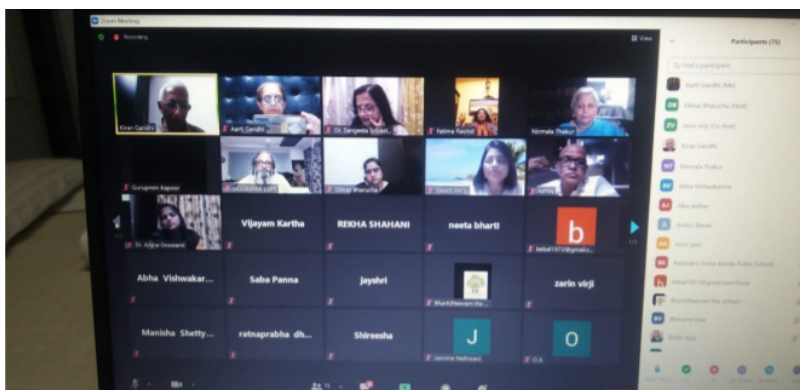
Zoom Meeting

Recording

View

Kiran Gandhi

Aarti Gandhi

Dr. Sangeeta Srivast...

Fatima Rashid

Nirmala Thakur

Guruprem Kapoor

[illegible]

Dilnaz Bharucha

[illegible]

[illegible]

Dr. Anjna Goswami

Vijayam Kartha

REKHA SHAHANI

neeta bharti

b

bebal1972@gmail...

Abha Vishwakar...

Saba Panna

Jayshri

BharatNiketan the...

zarin virji

Manisha Shetty...

ratnaprabha dh...

Shireesha

J

Jasmine Nathwani

O

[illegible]

Participants (75)

Find a participant

Aarti Gandhi (Me)

Dilnaz Bharucha (Host)

zarin virji (Co-host)

Kiran Gandhi

Nirmala Thakur

Abha Vishwakarma

Alka Jethan

Anshu Tiwari

Amit patil

Ratnaraks Shishu Niketan Public School

bebal1972@gmail.com Dave

BharatNiketan the school

Bhavana Vyas

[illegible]